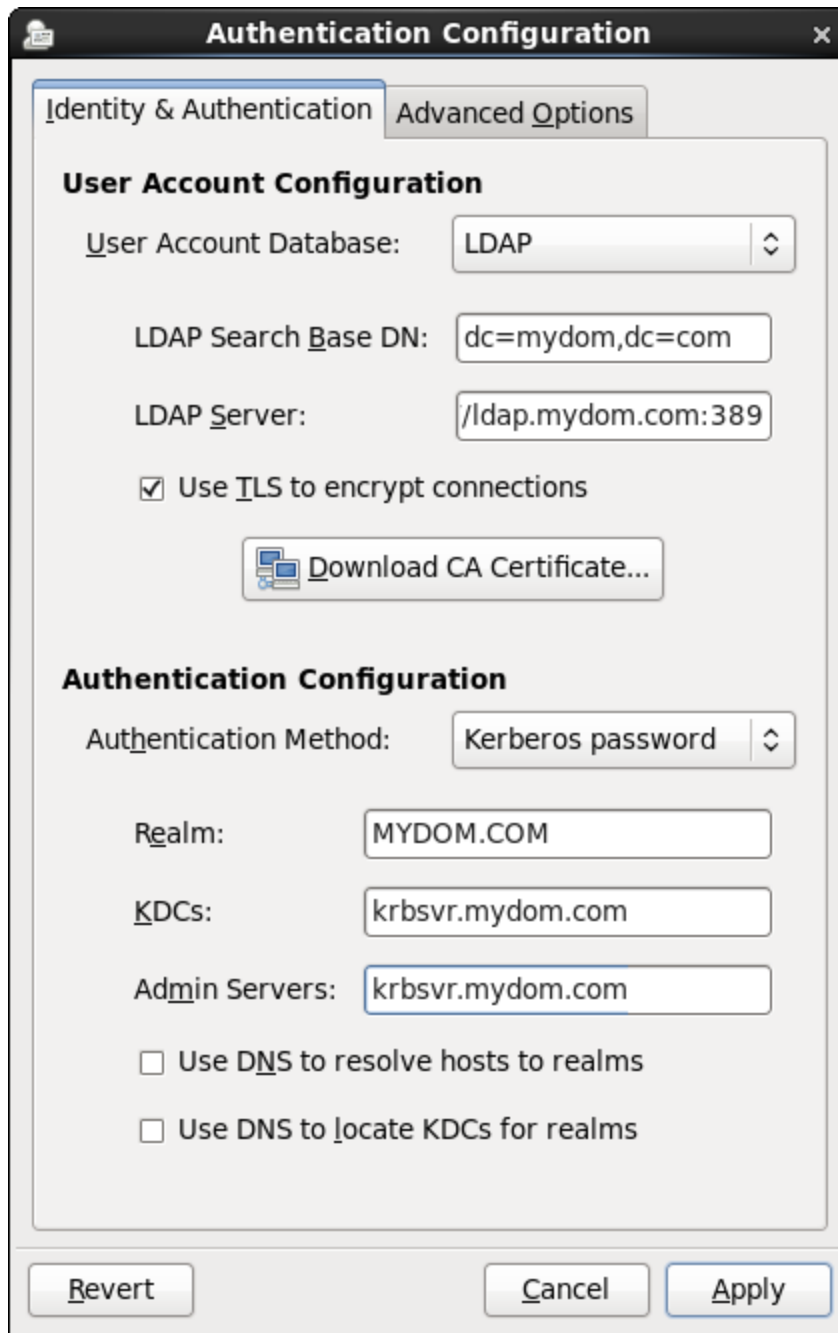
Authentication Configuration ×

Identity & Authentication | Advanced Options

User Account Configuration

User Account Database: LDAP

LDAP Search Base DN: dc=mydom,dc=com

LDAP Server: /ldap.mydom.com:389

☑ Use TLS to encrypt connections

Download CA Certificate...

Authentication Configuration

Authentication Method: Kerberos password

Realm: MYDOM.COM

KDCs: krbsvr.mydom.com

Admin Servers: krbsvr.mydom.com

☐ Use DNS to resolve hosts to realms

☐ Use DNS to locate KDCs for realms

Revert Cancel Apply